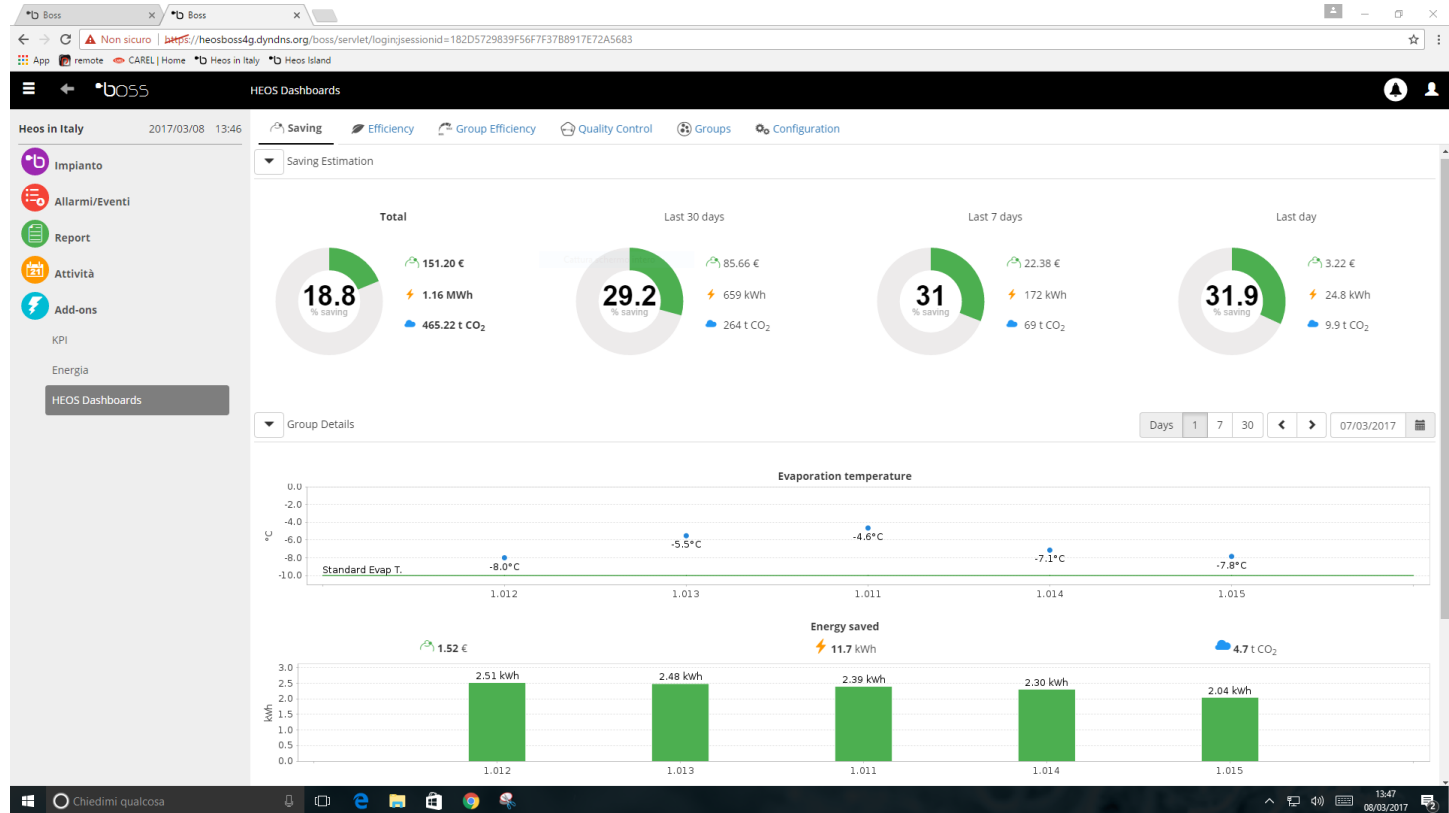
Boss
Boss
Non sicuro | https://heosboss4g.dyndns.org/boss/servlet/login;jsessionid=182D5729839F56F7F37B8917E72A5683
App remote CAREL | Home Heos in Italy Heos Island
boss
HEOS Dashboards
Heos in Italy 2017/03/08 13:46
Impianto
Allarmi/Eventi
Report
Attività
Add-ons
KPI
Energia
HEOS Dashboards
Saving Efficiency Group Efficiency Quality Control Groups Configuration
Saving Estimation
Total
18.8
% saving
151.20 €
1.16 MWh
465.22 t $CO_2$
Last 30 days
29.2
% saving
85.66 €
659 kWh
264 t $CO_2$
Last 7 days
31
% saving
22.38 €
172 kWh
69 t $CO_2$
Last day
31.9
% saving
3.22 €
24.8 kWh
9.9 t $CO_2$
Group Details
Days 1 7 30 07/03/2017
Evaporation temperature
0.0
-2.0
-4.0
-6.0
-8.0
-10.0
°C
Standard Evap T.
-8.0°C
-5.5°C
-4.6°C
-7.1°C
-7.8°C
1.012 1.013 1.011 1.014 1.015
Energy saved
1.52 €
11.7 kWh
4.7 t $CO_2$
3.0
2.5
2.0
1.5
1.0
0.5
0.0
kWh
2.51 kWh
2.48 kWh
2.39 kWh
2.30 kWh
2.04 kWh
1.012 1.013 1.011 1.014 1.015
Chiedimi qualcosa
13:47
08/03/2017